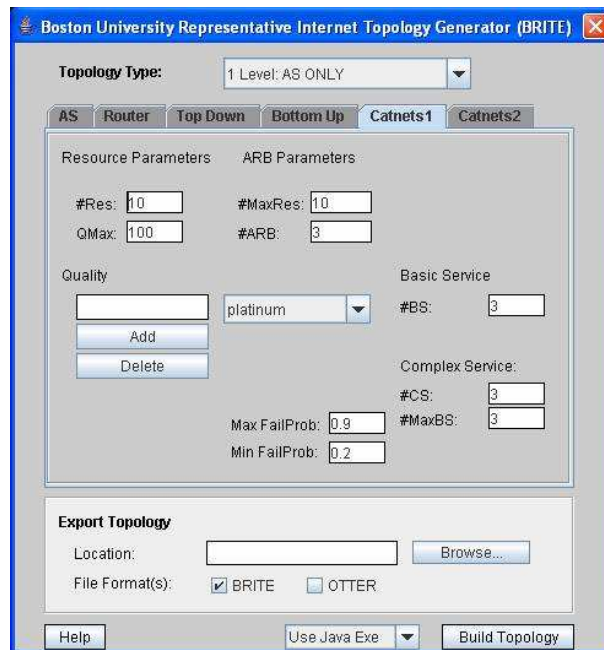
Boston University Representative Internet Topology Generator (BRITE)

Topology Type: 1 Level: AS ONLY

AS | Router | Top Down | Bottom Up | Catnets1 | Catnets2

Resource Parameters

ARB Parameters

#Res: 10

#MaxRes: 10

QMax: 100

#ARB: 3

Quality

platinum

Add

Delete

Basic Service

#BS: 3

Complex Service:

#CS: 3

#MaxBS: 3

Max FailProb: 0.9

Min FailProb: 0.2

Export Topology

Location:

Browse...

File Format(s): BRITE OTTER

Help

Use Java Exe

Build Topology